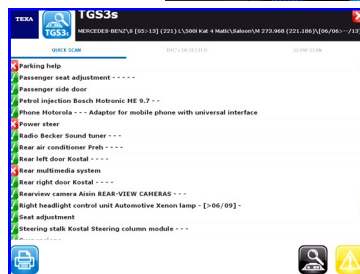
TEXA
TGS3s
TGS3s
MERCEDES-BENZ\S [05>13] (221) L\500l Kat 4 Matic\Saloon\M 273.968 (221.106)\[06/06>-/13]
QUICK SCAN
DTC'S DETECTED
SCAN
Parking help
Passenger seat adjustment - - - - -
Passenger side door
Petrol injection Bosch Motronic HE 9.7 - -
Phone Motorola - - - Adaptor for mobile phone with universal interface
Power steer
Radio Becker Sound tuner - - -
Rear air conditioner Preh - - - -
Rear left door Kostal - - - -
Rear multimedia system
Rear right door Kostal - - - -
Rearview camera Aisin REAR-VIEW CAMERAS - - -
Right headlight control unit Automotive Xenon lamp - [>06/09] -
Seat adjustment
Steering stalk Kostal Steering column module - - -
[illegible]